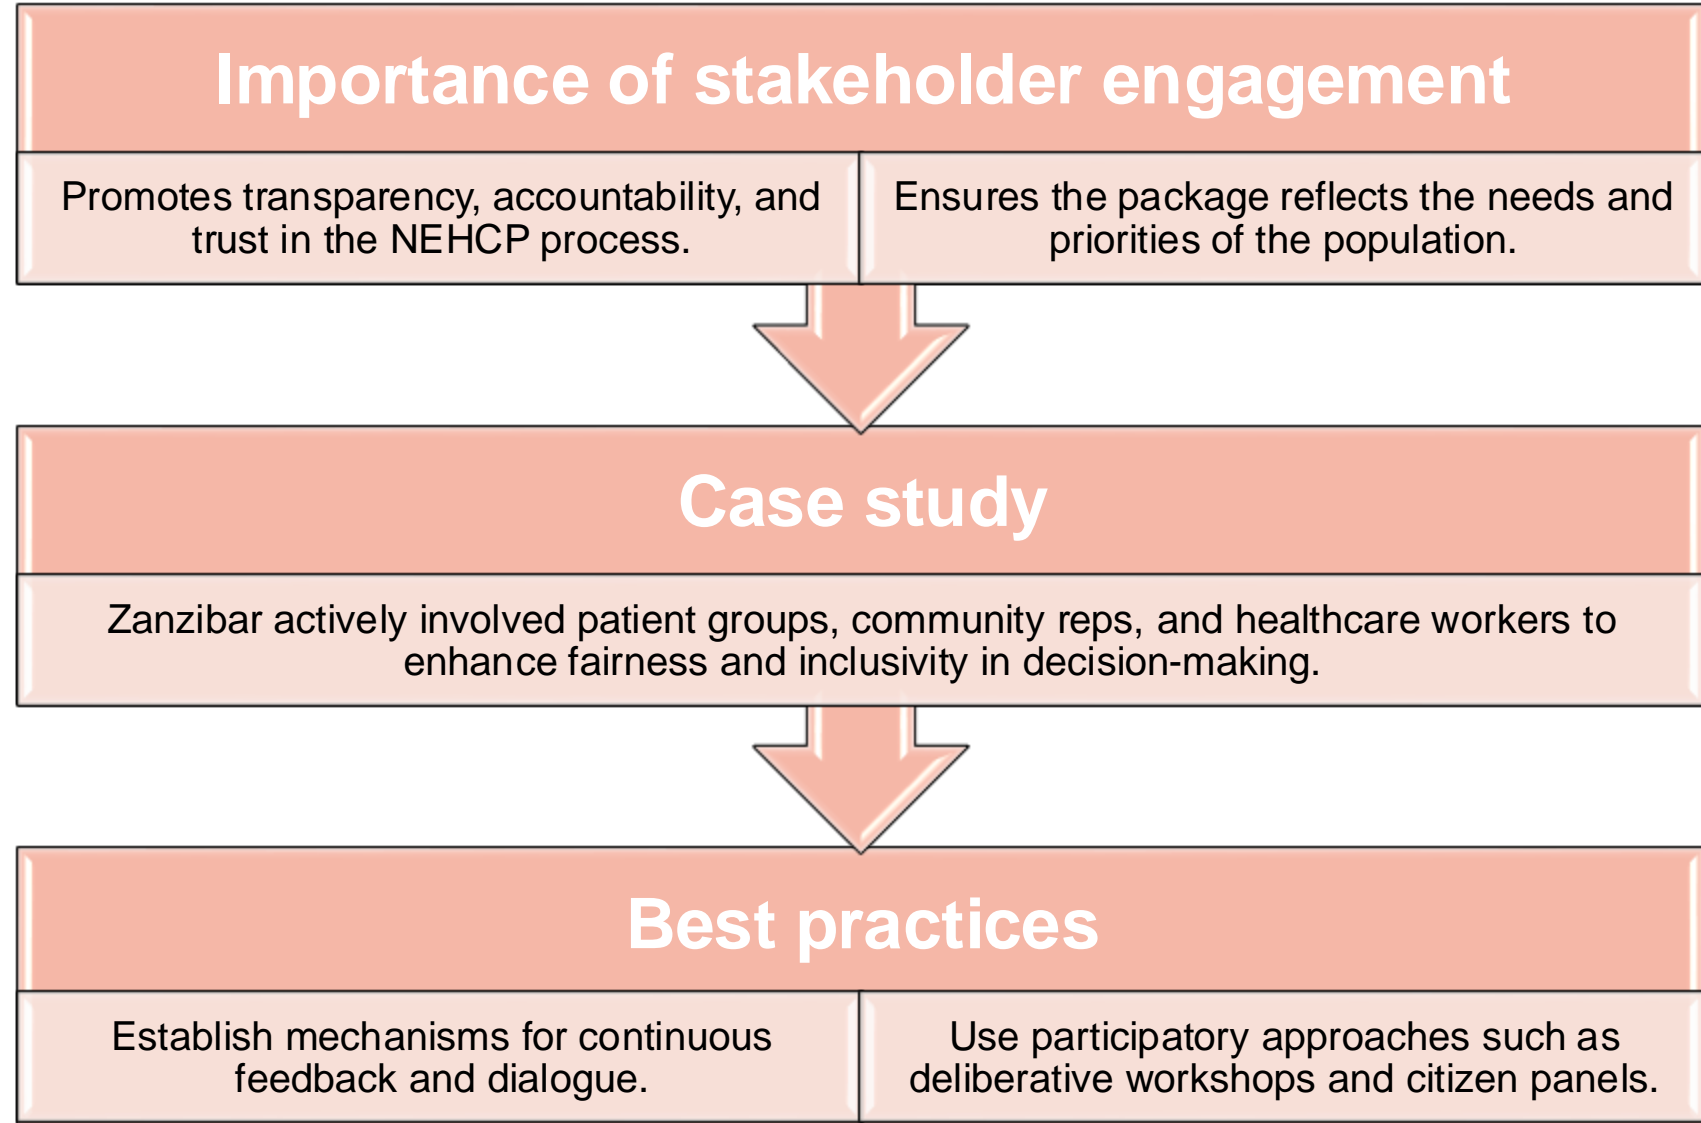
Importance of stakeholder engagement

Promotes transparency, accountability, and trust in the NEHCP process.

Ensures the package reflects the needs and priorities of the population.

Case study

Zanzibar actively involved patient groups, community reps, and healthcare workers to enhance fairness and inclusivity in decision-making.

Best practices

Establish mechanisms for continuous feedback and dialogue.

Use participatory approaches such as deliberative workshops and citizen panels.